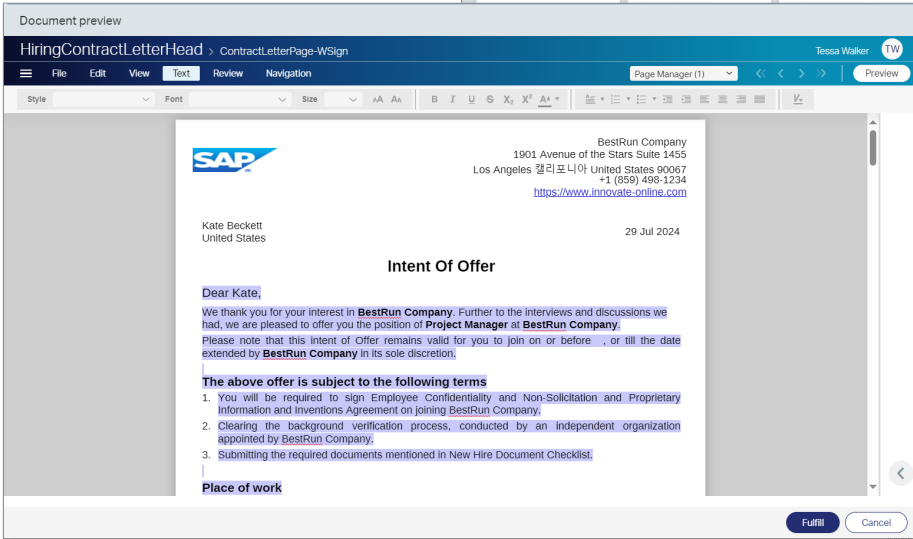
Document preview

HiringContractLetterHead > ContractLetterPage-WSign

Tessa Walker TW

File Edit View Text Review Navigation

Page Manager (1)

Preview

Style Font Size

SAP

BestRun Company
1901 Avenue of the Stars Suite 1455
Los Angeles 캘리포니아 United States 90067
+1 (859) 498-1234
https://www.innovate-online.com

Kate Beckett
United States

29 Jul 2024

Intent Of Offer

Dear Kate,

We thank you for your interest in **BestRun Company**. Further to the interviews and discussions we had, we are pleased to offer you the position of **Project Manager** at **BestRun Company**.

Please note that this intent of Offer remains valid for you to join on or before , or till the date extended by **BestRun Company** in its sole discretion.

The above offer is subject to the following terms

1. You will be required to sign Employee Confidentiality and Non-Solicitation and Proprietary Information and Inventions Agreement on joining BestRun Company.
2. Clearing the background verification process, conducted by an independent organization appointed by BestRun Company.
3. Submitting the required documents mentioned in New Hire Document Checklist.

Place of work

Fulfill Cancel